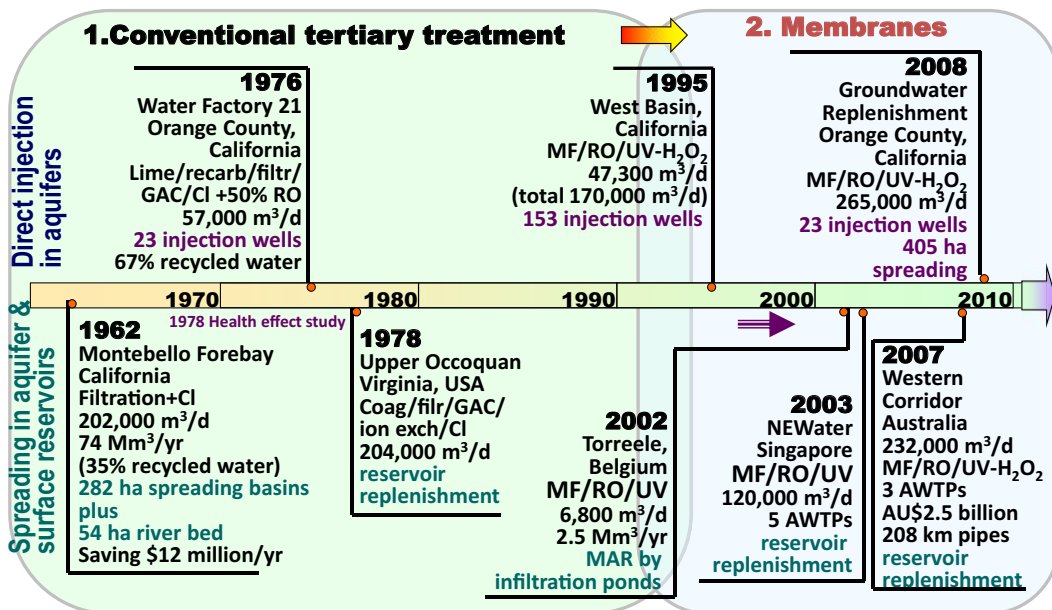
1.Conventional tertiary treatment

2. Membranes

Direct injection in aquifers

Spreading in aquifer & surface reservoirs

1976
Water Factory 21
Orange County, California
Lime/recarb/filtr/GAC/Cl +50% RO
57,000 m$^3$/d
23 injection wells
67% recycled water

1995
West Basin, California
MF/RO/UV-H$_2$O$_2$
47,300 m$^3$/d
(total 170,000 m$^3$/d)
153 injection wells

2008
Groundwater Replenishment
Orange County, California
MF/RO/UV-H$_2$O$_2$
265,000 m$^3$/d
23 injection wells
405 ha spreading

1970
1980
1990
2000
2010

1978 Health effect study

1962
Montebello Forebay
California
Filtration+Cl
202,000 m$^3$/d
74 Mm$^3$/yr
(35% recycled water)
282 ha spreading basins plus
54 ha river bed
Saving $12 million/yr

1978
Upper Occoquan
Virginia, USA
Coag/filr/GAC/ion exch/Cl
204,000 m$^3$/d
reservoir replenishment

2002
Torreele, Belgium
MF/RO/UV
6,800 m$^3$/d
2.5 Mm$^3$/yr
MAR by infiltration ponds

2003
NEWater
Singapore
MF/RO/UV
120,000 m$^3$/d
5 AWTPs
reservoir replenishment

2007
Western Corridor
Australia
232,000 m$^3$/d
MF/RO/UV-H$_2$O$_2$
3 AWTPs
AU$2.5 billion
208 km pipes
reservoir replenishment